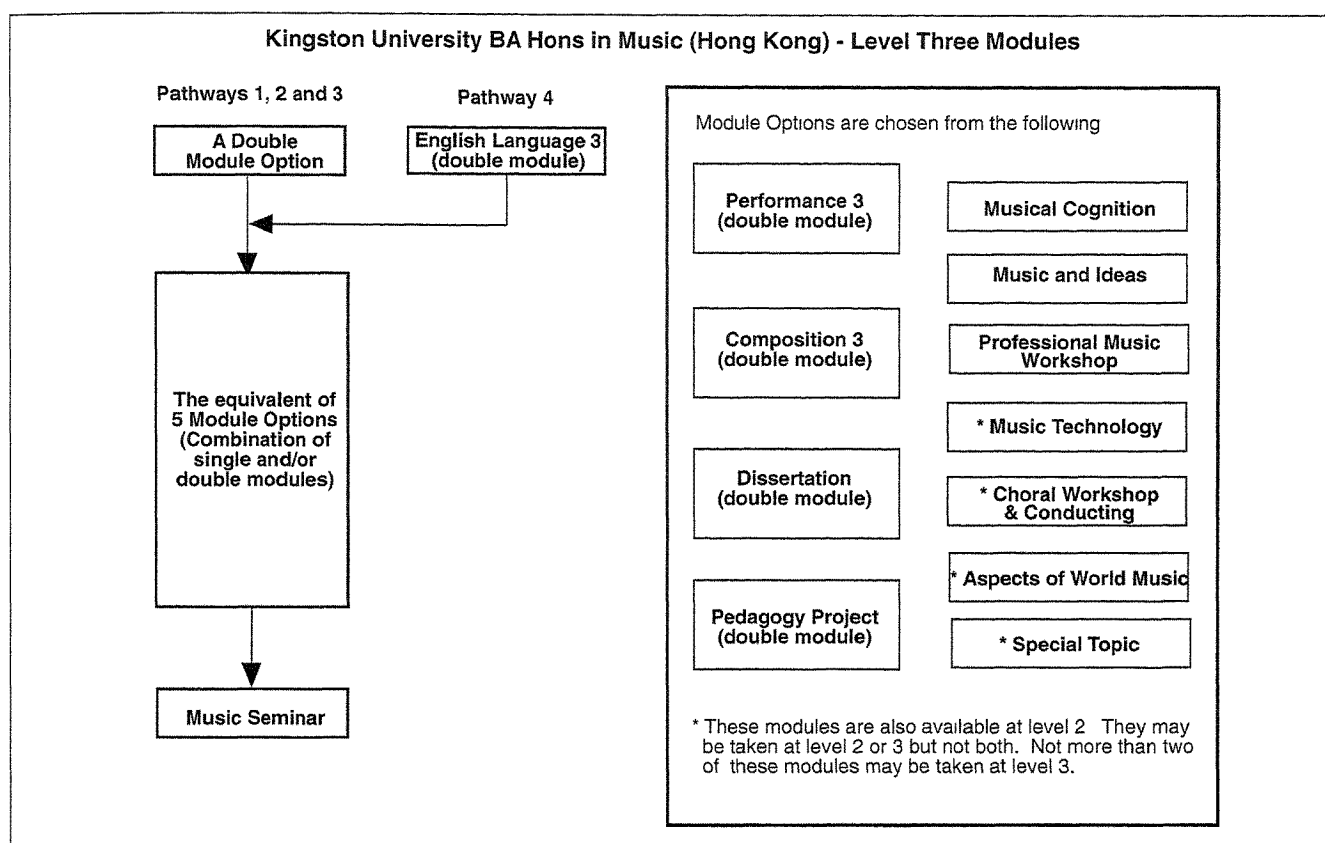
Kingston University BA Hons in Music (Hong Kong) - Level Three Modules

Pathways 1, 2 and 3

Pathway 4

A Double Module Option

English Language 3 (double module)

The equivalent of 5 Module Options (Combination of single and/or double modules)

Music Seminar

Module Options are chosen from the following

Performance 3 (double module)

Composition 3 (double module)

Dissertation (double module)

Pedagogy Project (double module)

Musical Cognition

Music and Ideas

Professional Music Workshop

* Music Technology

* Choral Workshop & Conducting

* Aspects of World Music

* Special Topic

* These modules are also available at level 2 They may be taken at level 2 or 3 but not both. Not more than two of these modules may be taken at level 3.